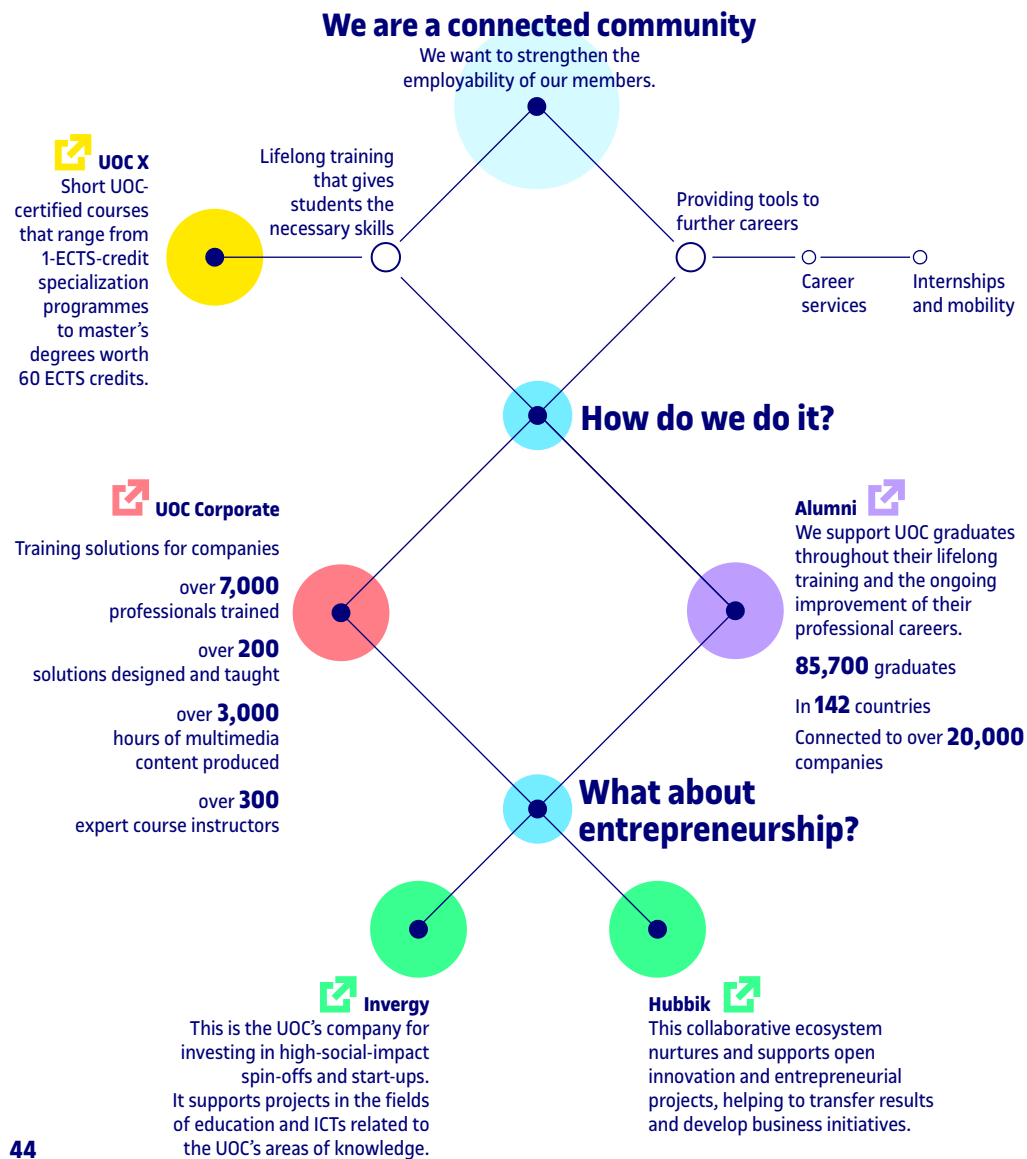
We are a connected community

We want to strengthen the employability of our members.

UOC X
Short UOC-certified courses that range from 1-ECTS-credit specialization programmes to master's degrees worth 60 ECTS credits.

Lifelong training that gives students the necessary skills

Providing tools to further careers

Career services

Internships and mobility

How do we do it?

UOC Corporate

Training solutions for companies

over **7,000** professionals trained

over **200** solutions designed and taught

over **3,000** hours of multimedia content produced

over **300** expert course instructors

Alumni
We support UOC graduates throughout their lifelong training and the ongoing improvement of their professional careers.

**85,700** graduates

In **142** countries

Connected to over **20,000** companies

What about entrepreneurship?

Invergy
This is the UOC's company for investing in high-social-impact spin-offs and start-ups. It supports projects in the fields of education and ICTs related to the UOC's areas of knowledge.

Hubbik
This collaborative ecosystem nurtures and supports open innovation and entrepreneurial projects, helping to transfer results and develop business initiatives.

44